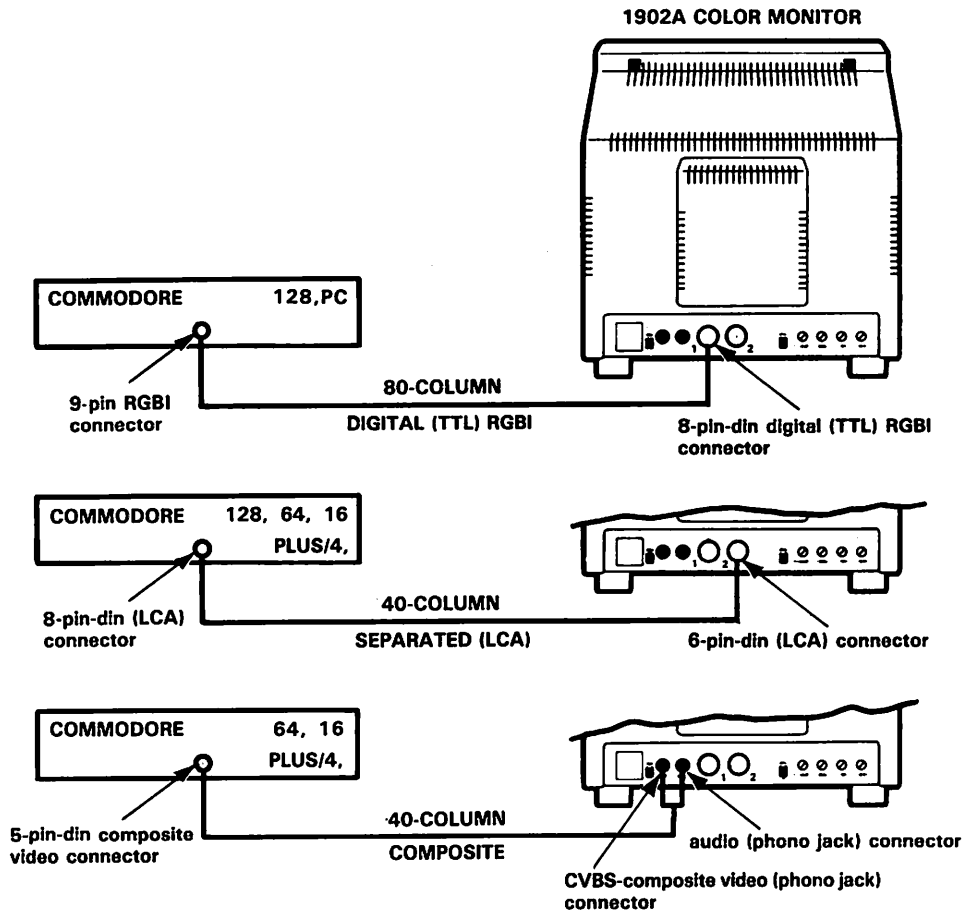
1902A COLOR MONITOR

COMMODORE 128,PC

9-pin RGBI connector

80-COLUMN

DIGITAL (TTL) RGBI

8-pin-din digital (TTL) RGBI connector

1 2

COMMODORE 128, 64, 16 PLUS/4,

8-pin-din (LCA) connector

40-COLUMN

SEPARATED (LCA)

6-pin-din (LCA) connector

1 2

COMMODORE 64, 16 PLUS/4,

5-pin-din composite video connector

40-COLUMN

COMPOSITE

audio (phono jack) connector

CVBS-composite video (phono jack) connector

1 2